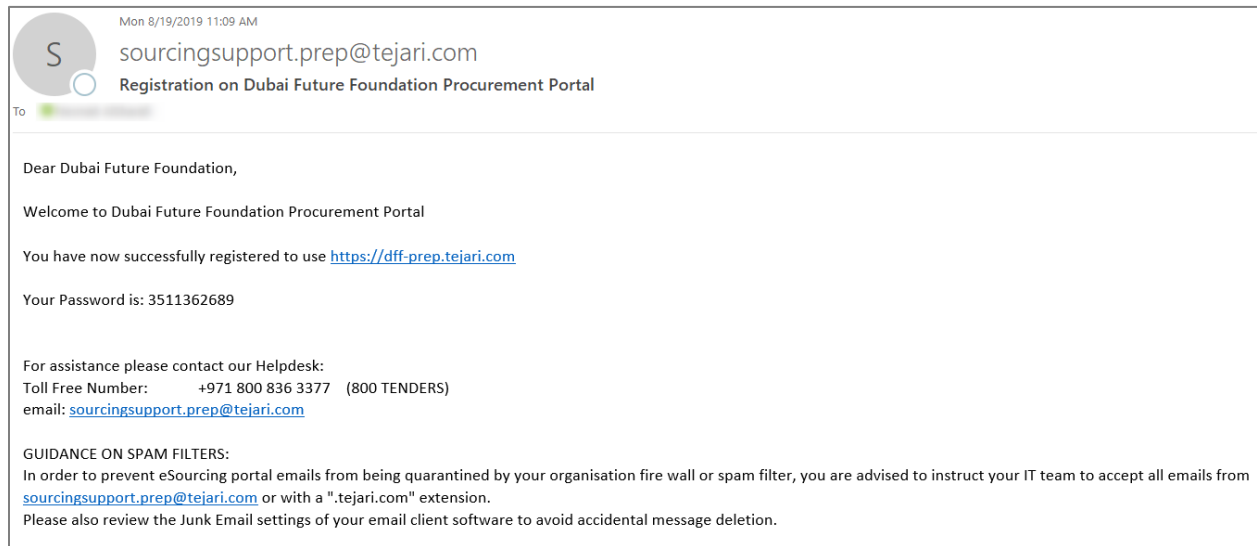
S

Mon 8/19/2019 11:09 AM

sourcingsupport.prep@tejari.com

Registration on Dubai Future Foundation Procurement Portal

To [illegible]

Dear Dubai Future Foundation,

Welcome to Dubai Future Foundation Procurement Portal

You have now successfully registered to use https://dff-prep.tejari.com

Your Password is: 3511362689

For assistance please contact our Helpdesk:
Toll Free Number: +971 800 836 3377 (800 TENDERS)
email: sourcingsupport.prep@tejari.com

GUIDANCE ON SPAM FILTERS:
In order to prevent eSourcing portal emails from being quarantined by your organisation fire wall or spam filter, you are advised to instruct your IT team to accept all emails from sourcingsupport.prep@tejari.com or with a ".tejari.com" extension.
Please also review the Junk Email settings of your email client software to avoid accidental message deletion.